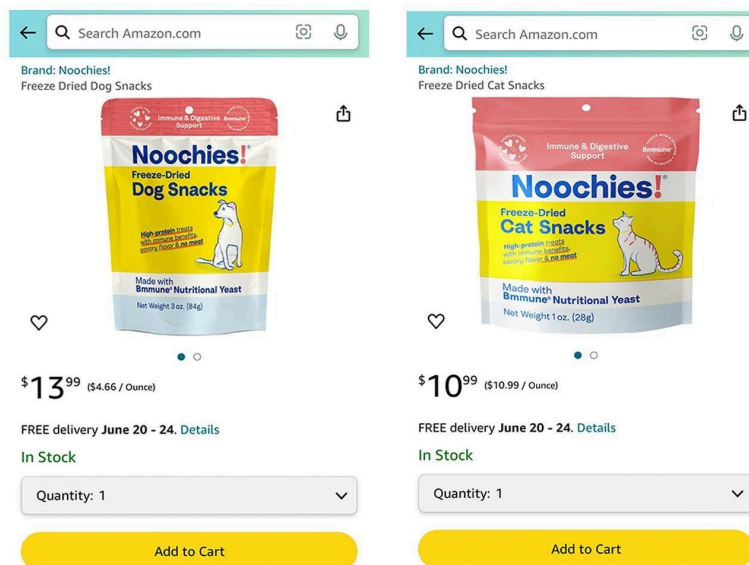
Search Amazon.com

Brand: Noochies!
Freeze Dried Dog Snacks

Immune & Digestive Support
Bmmune
Noochies!
Freeze-Dried
Dog Snacks
High-protein treats with immune benefits, savory flavor & no meat
Made with Bmmune® Nutritional Yeast
Net Weight 3 oz. (84g)

$13^{99}$ ($4.66 / Ounce)

FREE delivery June 20 - 24. Details

In Stock

Quantity: 1

Add to Cart

Search Amazon.com

Brand: Noochies!
Freeze Dried Cat Snacks

Immune & Digestive Support
Bmmune
Noochies!
Freeze-Dried
Cat Snacks
High-protein treats with immune benefits, savory flavor & no meat
Made with Bmmune® Nutritional Yeast
Net Weight 1 oz. (28g)

$10^{99}$ ($10.99 / Ounce)

FREE delivery June 20 - 24. Details

In Stock

Quantity: 1

Add to Cart